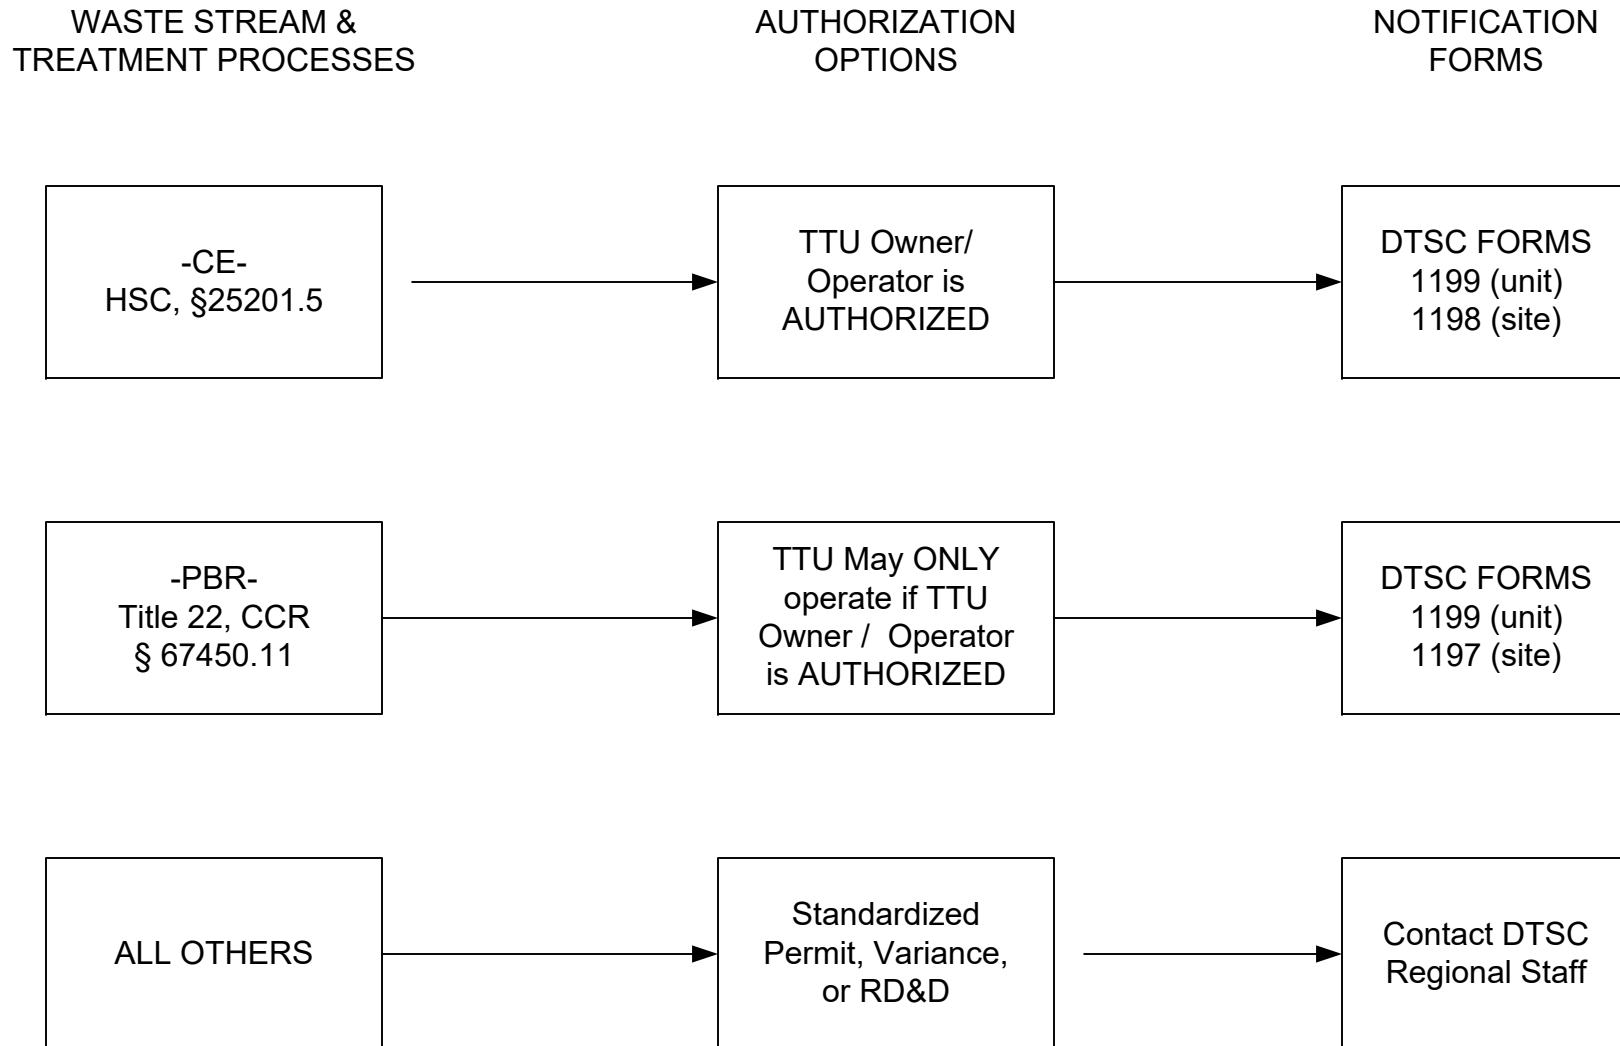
WASTE STREAM & TREATMENT PROCESSES

AUTHORIZATION OPTIONS

NOTIFICATION FORMS

-CE-
HSC, §25201.5

TTU Owner/ Operator is AUTHORIZED

DTSC FORMS
1199 (unit)
1198 (site)

-PBR-
Title 22, CCR
§ 67450.11

TTU May ONLY operate if TTU Owner / Operator is AUTHORIZED

DTSC FORMS
1199 (unit)
1197 (site)

ALL OTHERS

Standardized Permit, Variance, or RD&D

Contact DTSC Regional Staff